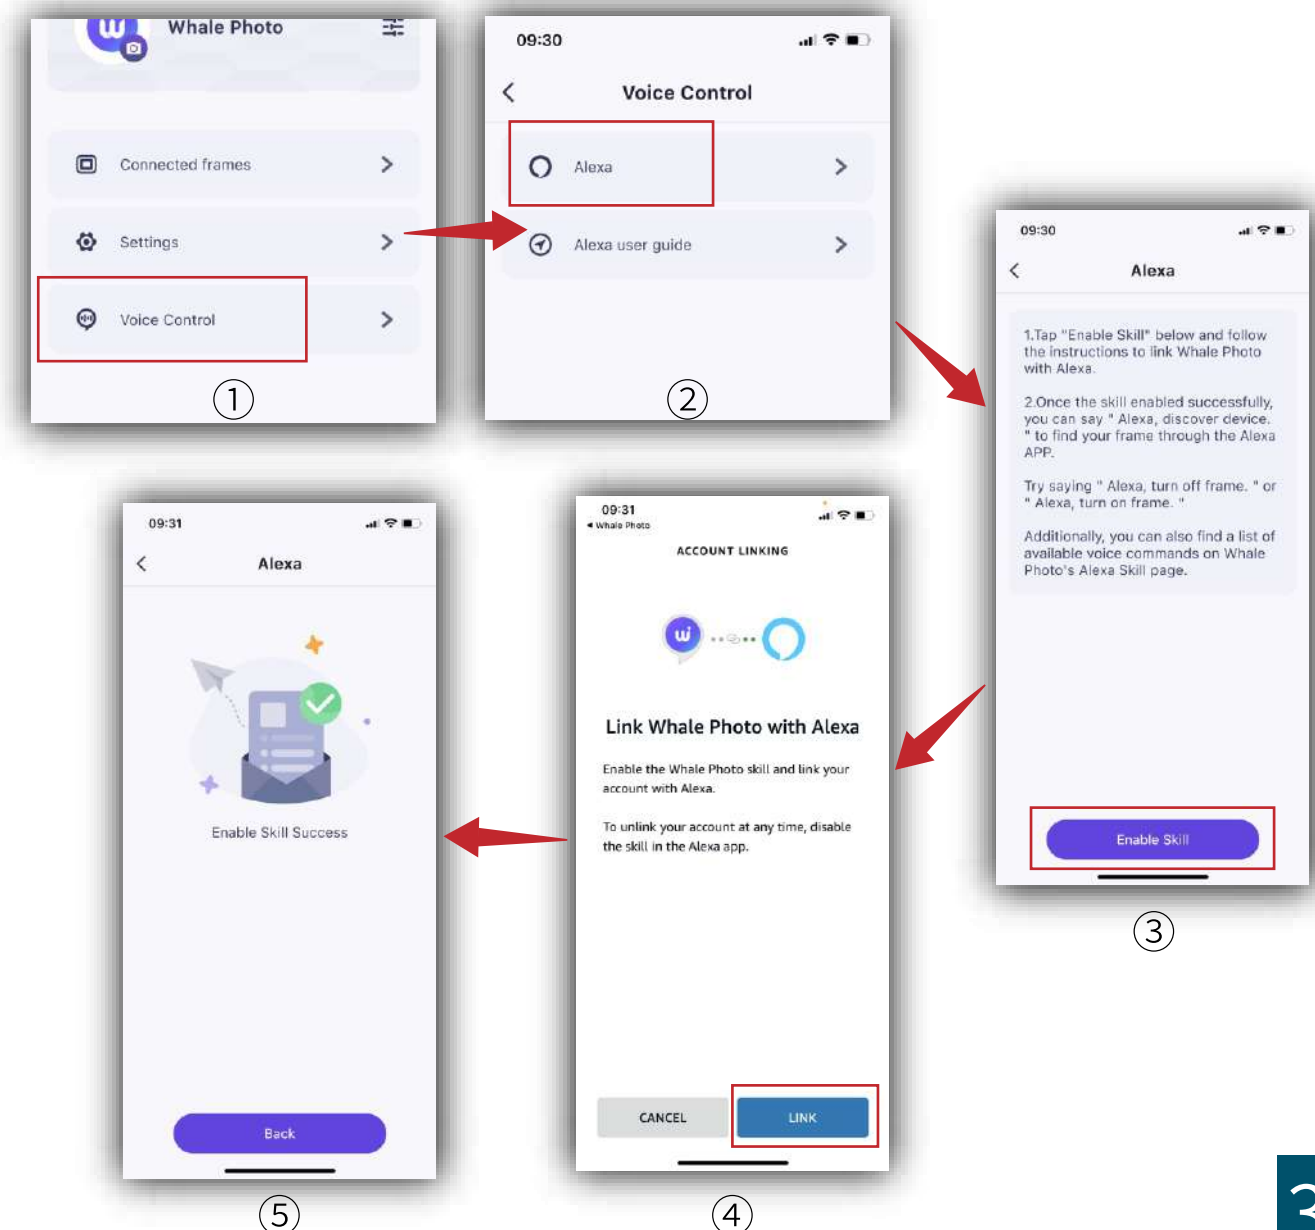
Whale Photo

Connected frames

Settings

Voice Control

①

09:30

Voice Control

Alexa

Alexa user guide

②

09:30

Alexa

1.Tap "Enable Skill" below and follow the instructions to link Whale Photo with Alexa.

2.Once the skill enabled successfully, you can say " Alexa, discover device. " to find your frame through the Alexa APP.

Try saying " Alexa, turn off frame. " or " Alexa, turn on frame. "

Additionally, you can also find a list of available voice commands on Whale Photo's Alexa Skill page.

Enable Skill

③

09:31

Alexa

Enable Skill Success

Back

⑤

09:31
◂ Whale Photo

ACCOUNT LINKING

Link Whale Photo with Alexa

Enable the Whale Photo skill and link your account with Alexa.

To unlink your account at any time, disable the skill in the Alexa app.

CANCEL

LINK

④

2